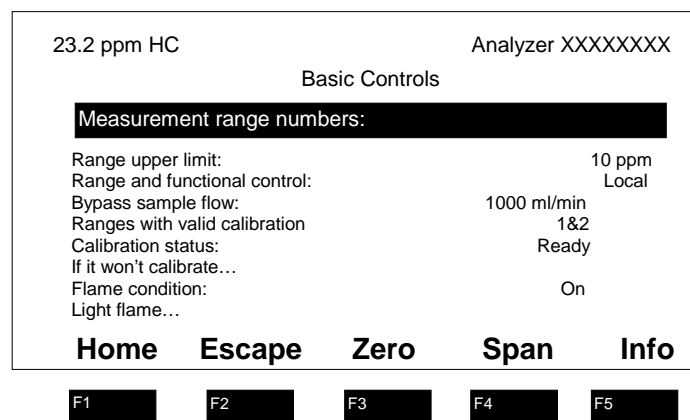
23.2 ppm HC Analyzer XXXXXXXX

Basic Controls

Measurement range numbers:

| | |
|---|---|
| Range upper limit: | 10 ppm |
| Range and functional control: | Local |
| Bypass sample flow: | 1000 ml/min |
| Ranges with valid calibration | 1&2 |
| Calibration status: | Ready |
| If it won't calibrate… | |
| Flame condition: | On |
| Light flame… | |

Home Escape Zero Span Info

F1 F2 F3 F4 F5